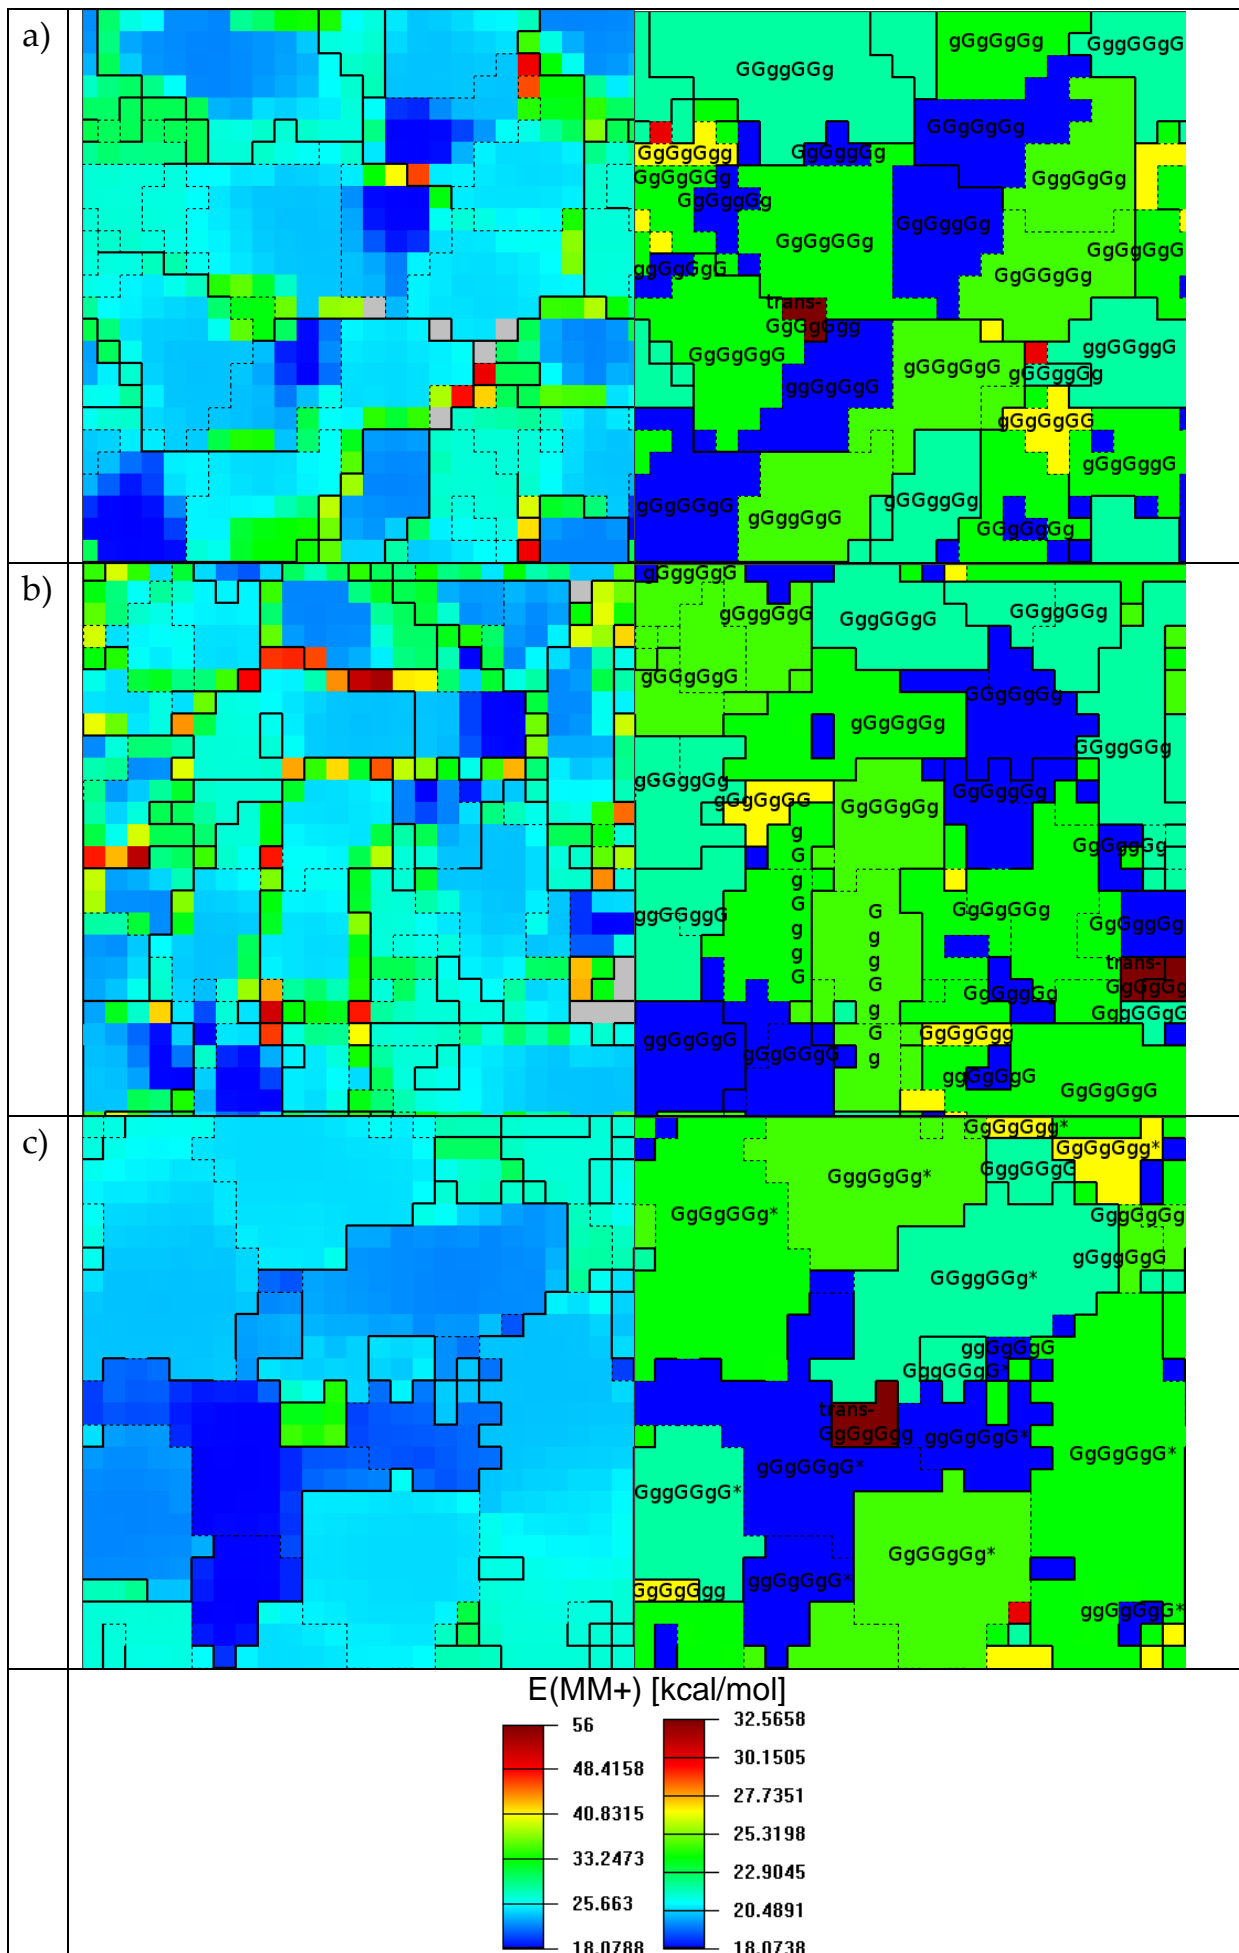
a)

GGggGGg
gGgGgGg
GggGGgG
GGgGgGg
GgGgGgg
GgGggGg
GgGgGGg
GgGggGg
GgGgGGg
GggGGgg
GgGggGg
GgGgGgG
ggGgGgG
GgGGgGg
trans-GgGgGgg
GgGgGgG
ggGgGgG
gGGgGgG
ggGGggG
ggGGggG
gGgGgGG
gGgGggG
gGgGgGG
gGggGgG
gGGggGg
GGgGgGg

b)

gGggGgG
gGggGgG
GggGGgG
GGggGGg
gGGgGgG
GGgGgGg
gGgGgGg
GGggGGg
gGGggGg
gGgGgGG
GgGGgGg
GgGgGGg
GgGggGg
ggGGggG
g G g G g G
G g g G g G g
GgGgGGg
GgGggGg
trans-GgGgGg
GgGgGGg
GgGgGGg
ggGgGgG
gGgGGgG
GgGgGgg
ggGgGgG
GgGgGgG

c)

GgGgGgg*
GgGgGgg*
GggGgGg*
GggGGgG
GgGgGGg*
GgGgGgg
gGggGgG
GGggGGg*
ggGgGgG
GgGGgGg*
trans-GgGgGgg
ggGgGgG*
gGgGGgG*
GgGgGgG*
GggGGgG*
GgGGgGg*
GgGgGgg
ggGgGgG*
ggGgGgG*

E(MM+) [kcal/mol]
56
48.4158
40.8315
33.2473
25.663
18.0788
32.5658
30.1505
27.7351
25.3198
22.9045
20.4891
18.0738